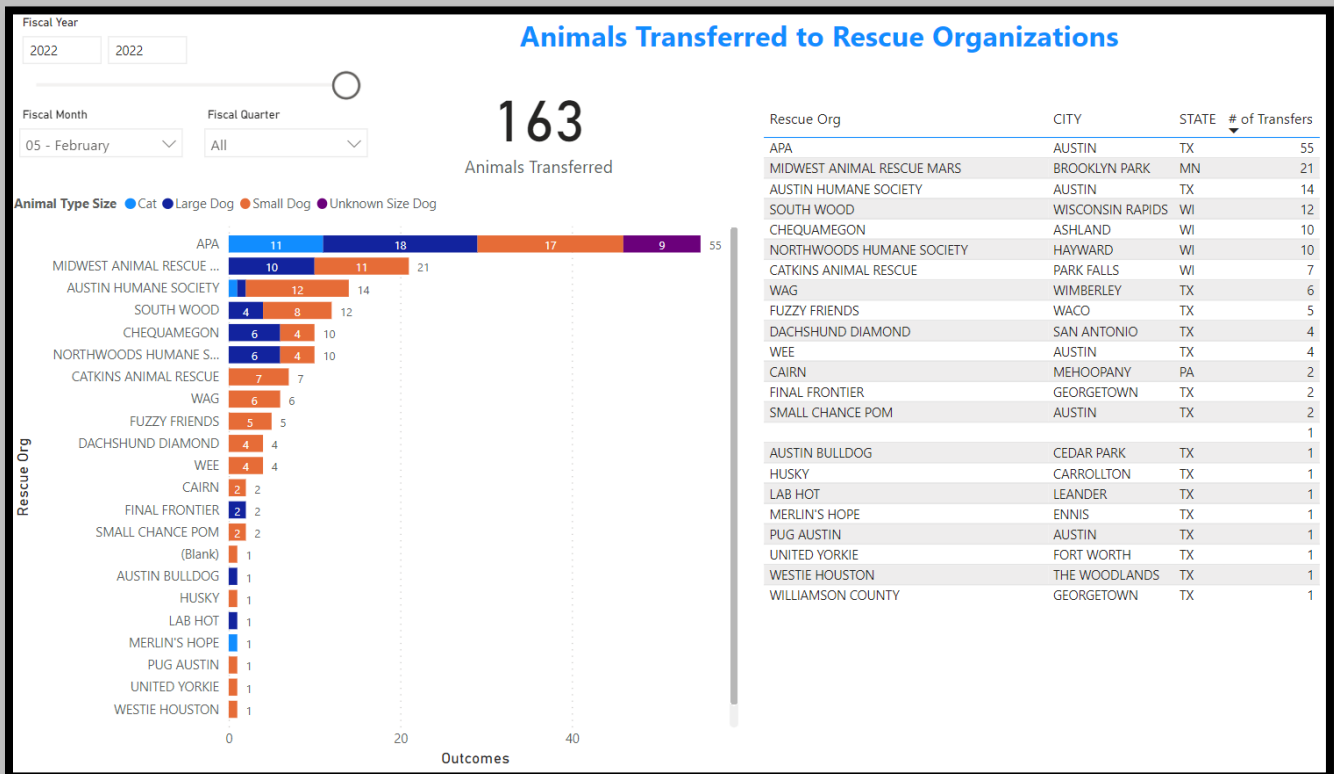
Fiscal Year

2022 2022

Animals Transferred to Rescue Organizations

Fiscal Month
05 - February

Fiscal Quarter
All

163
Animals Transferred

Animal Type Size ● Cat ● Large Dog ● Small Dog ● Unknown Size Dog

Rescue Org

| Rescue Org | Cat | Large Dog | Small Dog | Unknown Size Dog | Total |
|---|---|---|---|---|---|
| APA | 11 | 18 | 17 | 9 | 55 |
| MIDWEST ANIMAL RESCUE ... | | 10 | 11 | | 21 |
| AUSTIN HUMANE SOCIETY | | | 12 | | 14 |
| SOUTH WOOD | | 4 | 8 | | 12 |
| CHEQUAMEGON | | 6 | 4 | | 10 |
| NORTHWOODS HUMANE S... | | 6 | 4 | | 10 |
| CATKINS ANIMAL RESCUE | | | 7 | | 7 |
| WAG | | | 6 | | 6 |
| FUZZY FRIENDS | | | 5 | | 5 |
| DACHSHUND DIAMOND | | | 4 | | 4 |
| WEE | | | 4 | | 4 |
| CAIRN | | | 2 | | 2 |
| FINAL FRONTIER | | 2 | | | 2 |
| SMALL CHANCE POM | | | 2 | | 2 |
| (Blank) | | | | | 1 |
| AUSTIN BULLDOG | | | | | 1 |
| HUSKY | | | | | 1 |
| LAB HOT | | | | | 1 |
| MERLIN'S HOPE | | | | | 1 |
| PUG AUSTIN | | | | | 1 |
| UNITED YORKIE | | | | | 1 |
| WESTIE HOUSTON | | | | | 1 |

0 20 40
Outcomes

| Rescue Org | CITY | STATE | # of Transfers |
|---|---|---|---|
| APA | AUSTIN | TX | 55 |
| MIDWEST ANIMAL RESCUE MARS | BROOKLYN PARK | MN | 21 |
| AUSTIN HUMANE SOCIETY | AUSTIN | TX | 14 |
| SOUTH WOOD | WISCONSIN RAPIDS | WI | 12 |
| CHEQUAMEGON | ASHLAND | WI | 10 |
| NORTHWOODS HUMANE SOCIETY | HAYWARD | WI | 10 |
| CATKINS ANIMAL RESCUE | PARK FALLS | WI | 7 |
| WAG | WIMBERLEY | TX | 6 |
| FUZZY FRIENDS | WACO | TX | 5 |
| DACHSHUND DIAMOND | SAN ANTONIO | TX | 4 |
| WEE | AUSTIN | TX | 4 |
| CAIRN | MEHOOPANY | PA | 2 |
| FINAL FRONTIER | GEORGETOWN | TX | 2 |
| SMALL CHANCE POM | AUSTIN | TX | 2 |
| | | | 1 |
| AUSTIN BULLDOG | CEDAR PARK | TX | 1 |
| HUSKY | CARROLLTON | TX | 1 |
| LAB HOT | LEANDER | TX | 1 |
| MERLIN'S HOPE | ENNIS | TX | 1 |
| PUG AUSTIN | AUSTIN | TX | 1 |
| UNITED YORKIE | FORT WORTH | TX | 1 |
| WESTIE HOUSTON | THE WOODLANDS | TX | 1 |
| WILLIAMSON COUNTY | GEORGETOWN | TX | 1 |